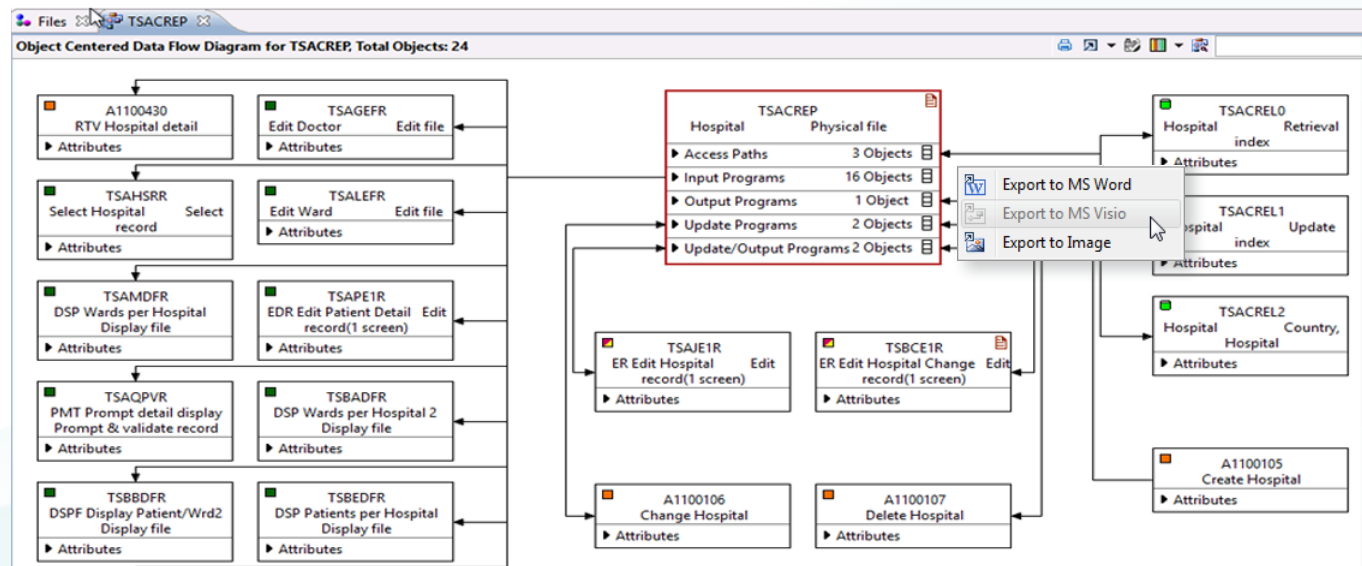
Files TSACREP

Object Centered Data Flow Diagram for TSACREP, Total Objects: 24

A1100430
RTV Hospital detail
Attributes

TSAGEFR
Edit Doctor Edit file
Attributes

TSACREP
Hospital Physical file
Access Paths 3 Objects
Input Programs 16 Objects
Output Programs 1 Object
Update Programs 2 Objects
Update/Output Programs 2 Objects

TSACREL0
Hospital Retrieval index
Attributes

TSAHSRR
Select Hospital Select record
Attributes

TSALEFR
Edit Ward Edit file
Attributes

Export to MS Word
Export to MS Visio
Export to Image

TSACREL1
ospital Update index
Attributes

TSAMDFR
DSP Wards per Hospital Display file
Attributes

TSAPE1R
EDR Edit Patient Detail Edit record(1 screen)
Attributes

TSACREL2
Hospital Country, Hospital
Attributes

TSAJE1R
ER Edit Hospital Edit record(1 screen)
Attributes

TSBCE1R
ER Edit Hospital Change Edit record(1 screen)
Attributes

TSAQPVR
PMT Prompt detail display Prompt & validate record
Attributes

TSBADFR
DSP Wards per Hospital 2 Display file
Attributes

A1100105
Create Hospital
Attributes

TSBBDFR
DSPF Display Patient/Wrd2 Display file
Attributes

TSBEDFR
DSP Patients per Hospital Display file
Attributes

A1100106
Change Hospital
Attributes

A1100107
Delete Hospital
Attributes